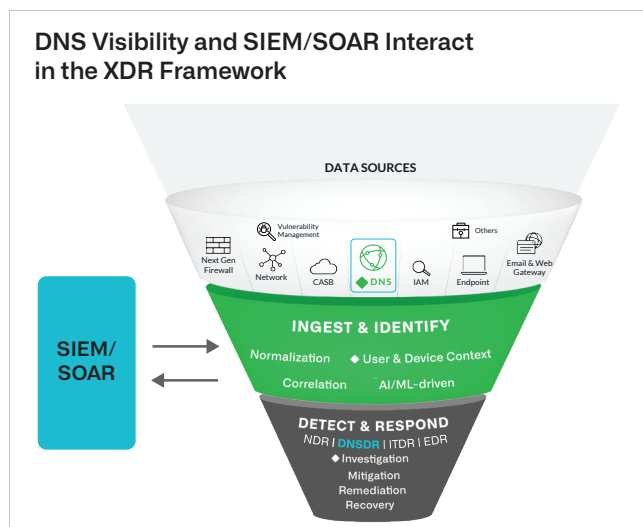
DNS Visibility and SIEM/SOAR Interact in the XDR Framework

DATA SOURCES

Vulnerability Management

Others

Next Gen Firewall

Network

CASB

DNS

IAM

Endpoint

Email & Web Gateway

SIEM/ SOAR

INGEST & IDENTIFY

Normalization

User & Device Context

Correlation

AI/ML-driven

DETECT & RESPOND

NDR | DNSDR | ITDR | EDR

Investigation

Mitigation

Remediation

Recovery